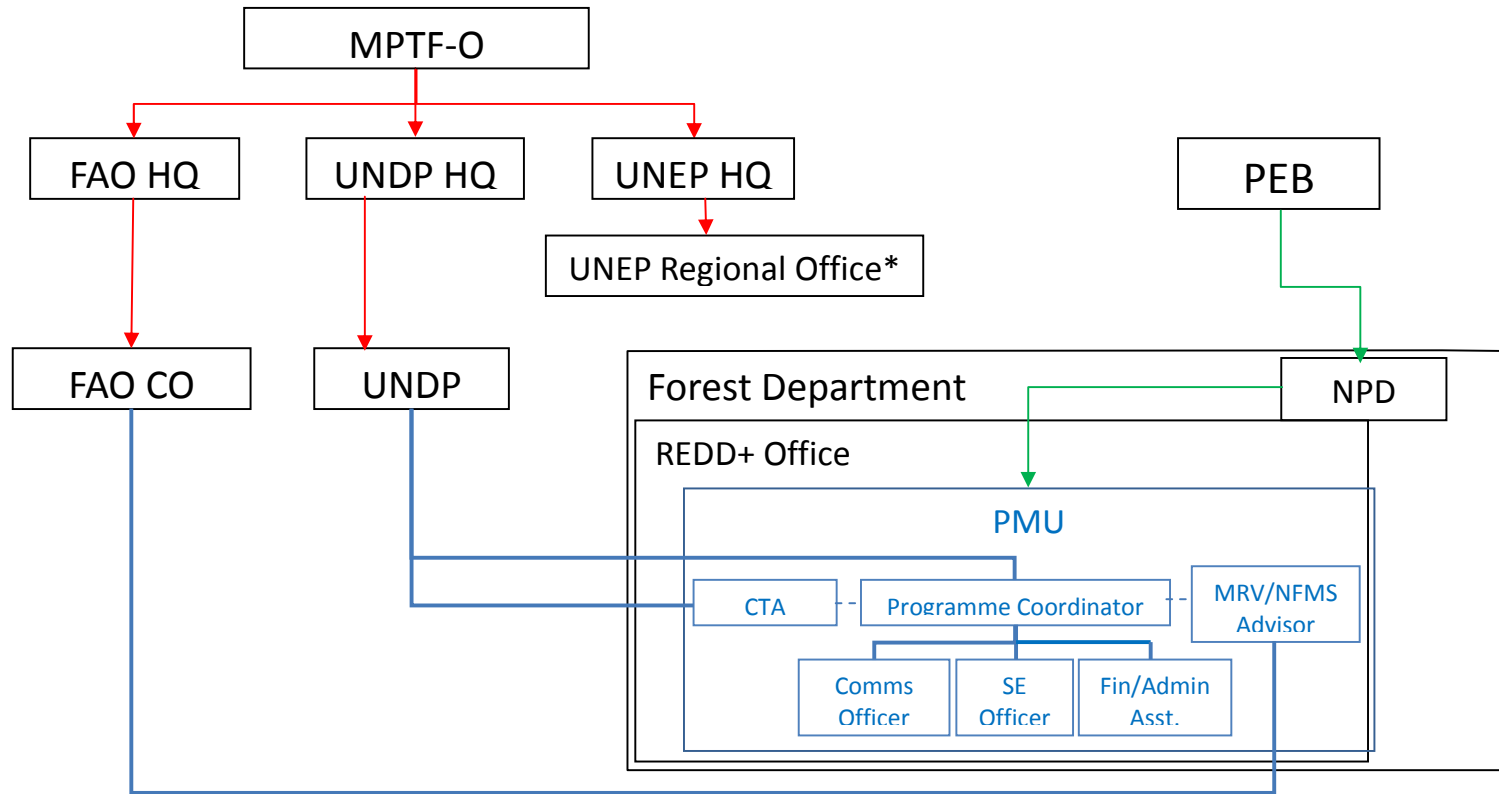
MPTF-O

FAO HQ

UNDP HQ

UNEP HQ

UNEP Regional Office*

PEB

FAO CO

UNDP

Forest Department

NPD

REDD+ Office

PMU

CTA

Programme Coordinator

MRV/NFMS Advisor

Comms Officer

SE Officer

Fin/Admin Asst.